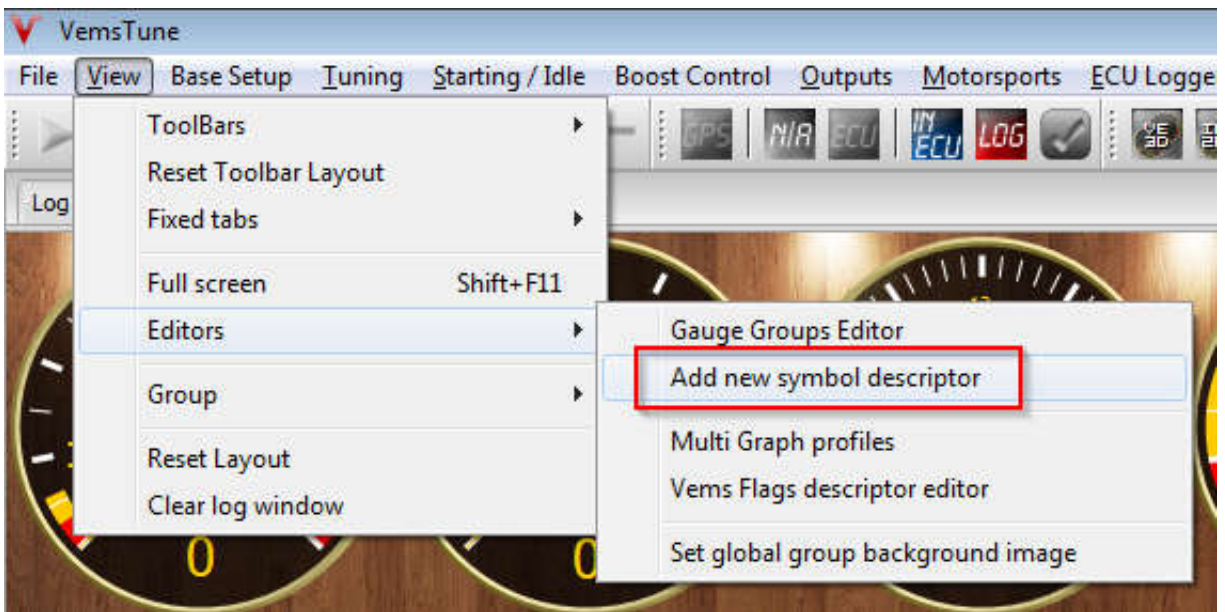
VemsTune

File View Base Setup Tuning Starting / Idle Boost Control Outputs Motorsports ECU Logge

GPS N/A ECU IN ECU LOG

Log

ToolBars
Reset Toolbar Layout
Fixed tabs
Full screen Shift+F11
Editors
Group
Reset Layout
Clear log window

Gauge Groups Editor
Add new symbol descriptor
Multi Graph profiles
Vems Flags descriptor editor
Set global group background image

0
0